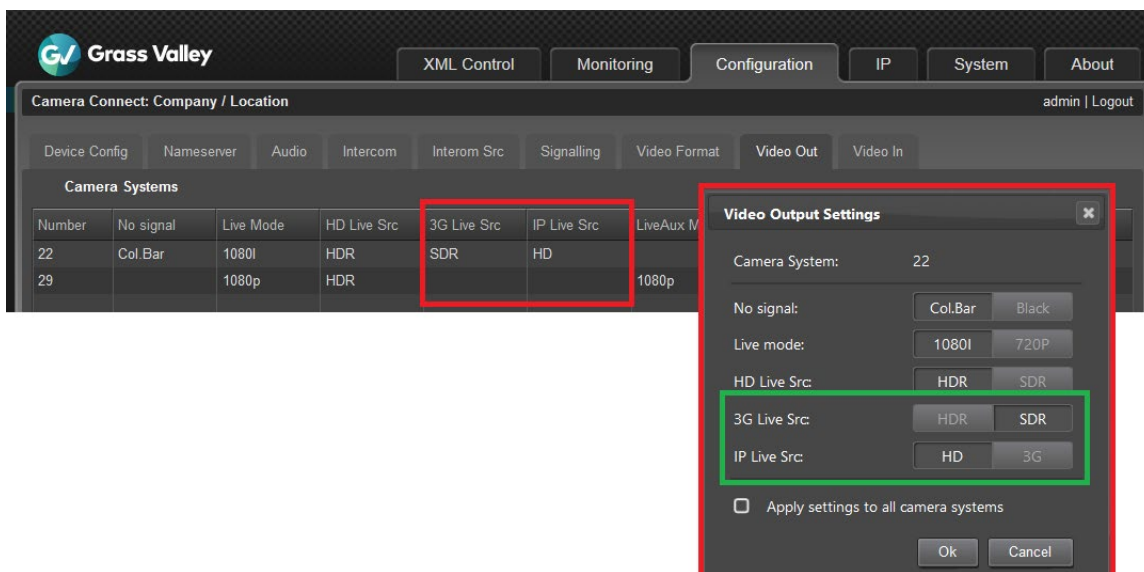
GV Grass Valley

XML Control | Monitoring | Configuration | IP | System | About

Camera Connect: Company / Location

admin | Logout

Device Config | Nameserver | Audio | Intercom | Interom Src | Signalling | Video Format | Video Out | Video In

Camera Systems

| Number | No signal | Live Mode | HD Live Src | 3G Live Src | IP Live Src | LiveAux M |
|---|---|---|---|---|---|---|
| 22 | Col.Bar | 1080I | HDR | SDR | HD | |
| 29 | | 1080p | HDR | | | 1080p |

Video Output Settings

Camera System: 22

No signal: Col.Bar Black

Live mode: 1080I 720P

HD Live Src: HDR SDR

3G Live Src: HDR SDR

IP Live Src: HD 3G

Apply settings to all camera systems

Ok Cancel